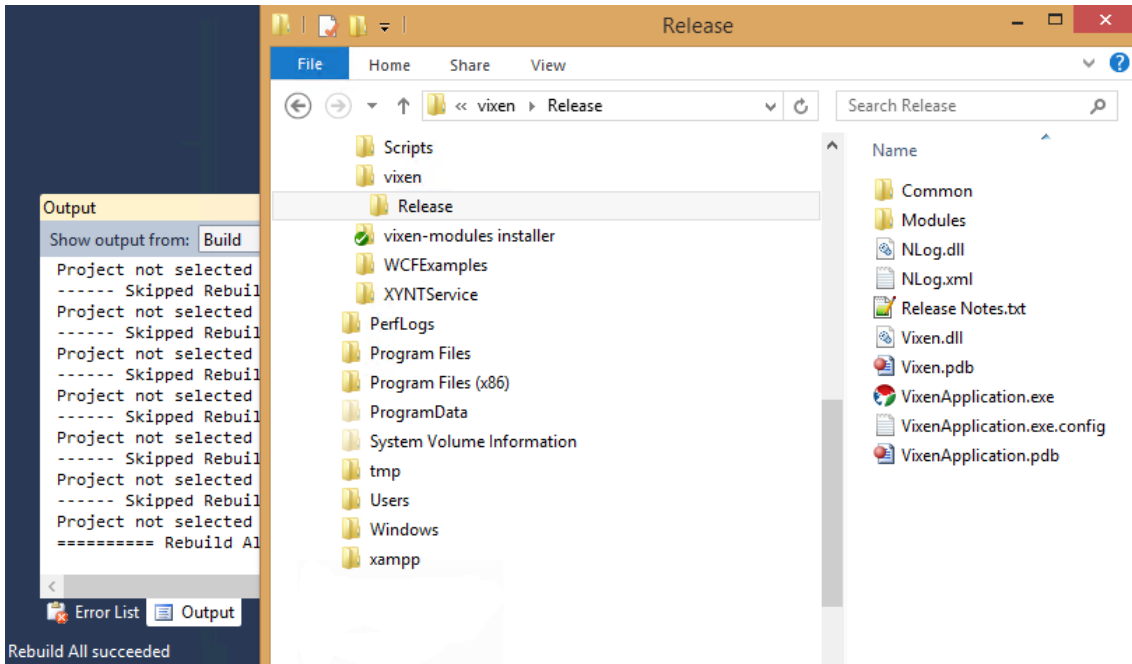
Output
Show output from: Build
Project not selected
------ Skipped Rebuil
Project not selected
------ Skipped Rebuil
Project not selected
------ Skipped Rebuil
Project not selected
------ Skipped Rebuil
Project not selected
------ Skipped Rebuil
Project not selected
------ Skipped Rebuil
Project not selected
========== Rebuild Al

Error List
Output

Rebuild All succeeded

Release

File
Home
Share
View

« vixen ▸ Release

Search Release

Scripts
vixen
Release
vixen-modules installer
WCFExamples
XYNTService
PerfLogs
Program Files
Program Files (x86)
ProgramData
System Volume Information
tmp
Users
Windows
xampp

Name
Common
Modules
NLog.dll
NLog.xml
Release Notes.txt
Vixen.dll
Vixen.pdb
VixenApplication.exe
VixenApplication.exe.config
VixenApplication.pdb